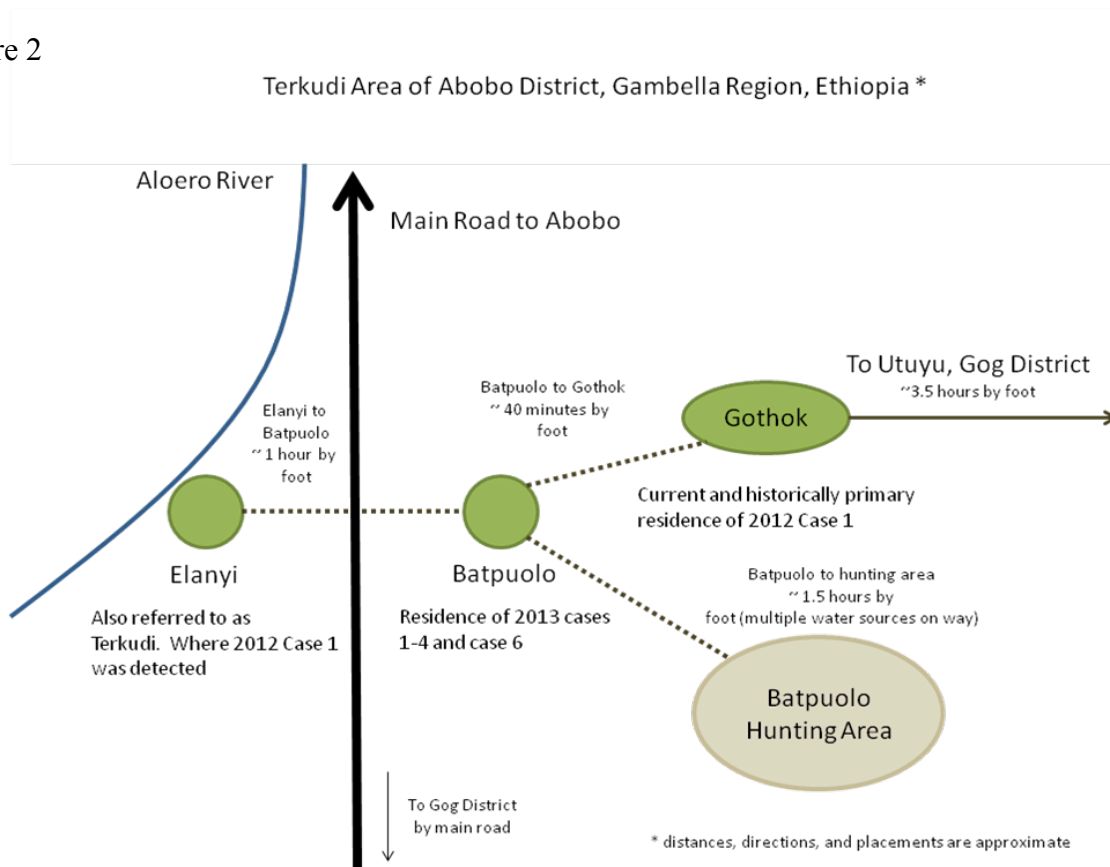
re 2

Terkudi Area of Abobo District, Gambella Region, Ethiopia *

Aloero River

Main Road to Abobo

To Utuyu, Gog District
~3.5 hours by foot

Batpuolo to Gothok
~ 40 minutes by foot

Gothok

Elanyi to Batpuolo
~ 1 hour by foot

Current and historically primary residence of 2012 Case 1

Elanyi

Batpuolo

Batpuolo to hunting area
~ 1.5 hours by foot (multiple water sources on way)

Also referred to as Terkudi. Where 2012 Case 1 was detected

Residence of 2013 cases 1-4 and case 6

Batpuolo Hunting Area

To Gog District by main road

* distances, directions, and placements are approximate